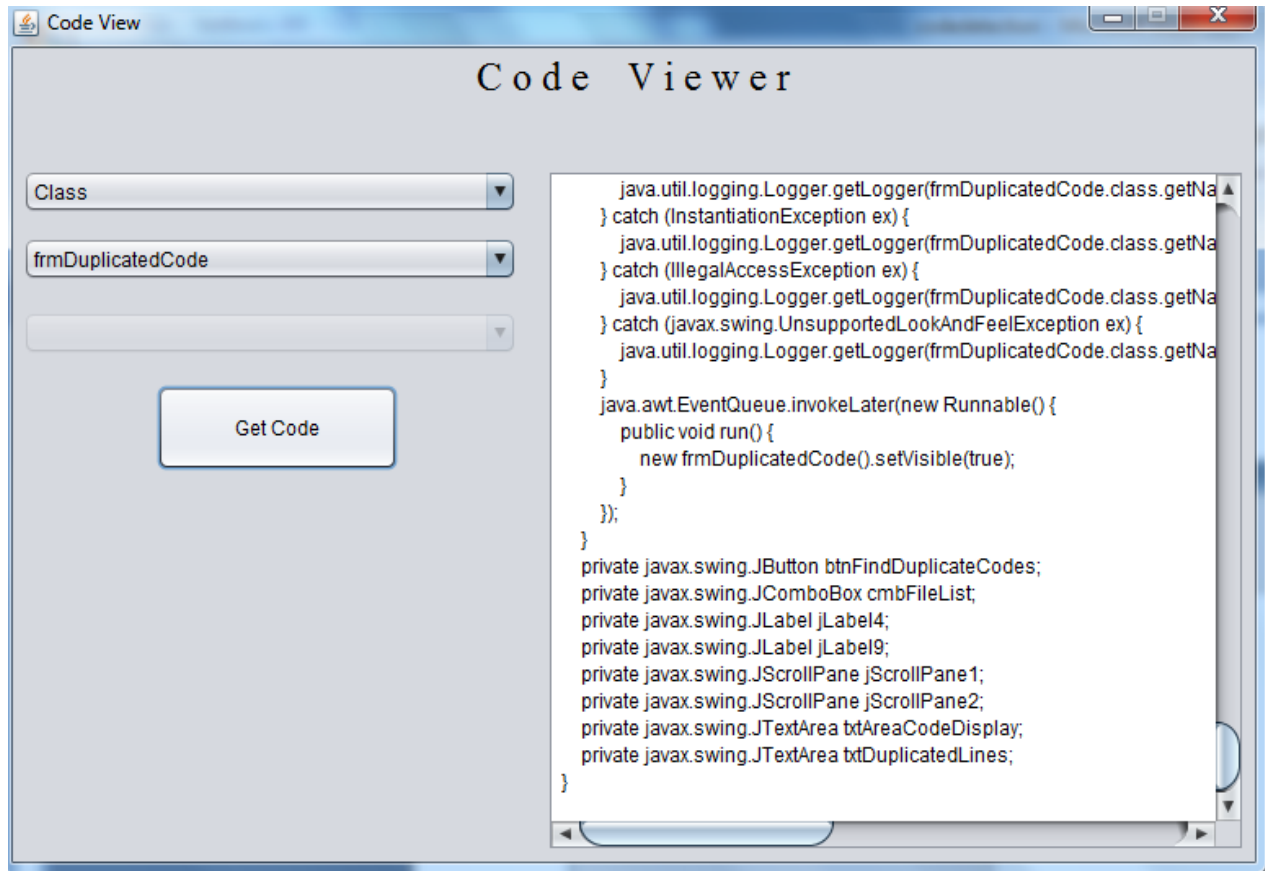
Code View

Code Viewer

Class

frmDuplicatedCode

Get Code

java.util.logging.Logger.getLogger(frmDuplicatedCode.class.getNa
} catch (InstantiationException ex) {
java.util.logging.Logger.getLogger(frmDuplicatedCode.class.getNa
} catch (IllegalAccessException ex) {
java.util.logging.Logger.getLogger(frmDuplicatedCode.class.getNa
} catch (javax.swing.UnsupportedLookAndFeelException ex) {
java.util.logging.Logger.getLogger(frmDuplicatedCode.class.getNa
}
java.awt.EventQueue.invokeLater(new Runnable() {
public void run() {
new frmDuplicatedCode().setVisible(true);
}
});
}
private javax.swing.JButton btnFindDuplicateCodes;
private javax.swing.JComboBox cmbFileList;
private javax.swing.JLabel jLabel4;
private javax.swing.JLabel jLabel9;
private javax.swing.JScrollPane jScrollPane1;
private javax.swing.JScrollPane jScrollPane2;
private javax.swing.JTextArea txtAreaCodeDisplay;
private javax.swing.JTextArea txtDuplicatedLines;
}